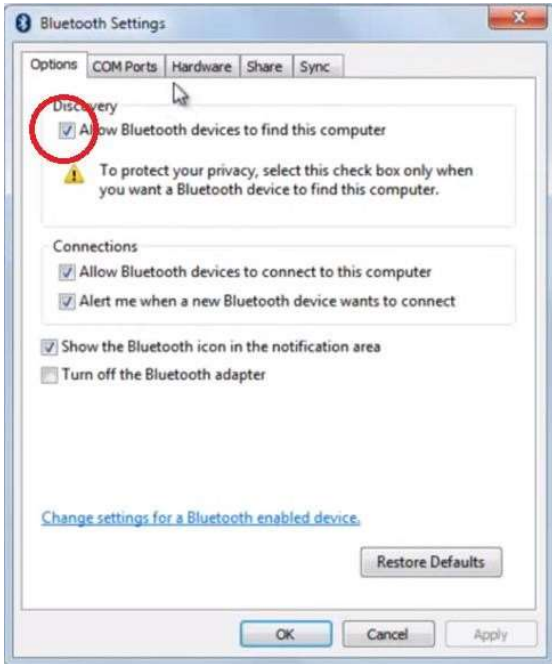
Bluetooth Settings

Options | COM Ports | Hardware | Share | Sync

Discovery

Allow Bluetooth devices to find this computer

To protect your privacy, select this check box only when you want a Bluetooth device to find this computer.

Connections

Allow Bluetooth devices to connect to this computer

Alert me when a new Bluetooth device wants to connect

Show the Bluetooth icon in the notification area

Turn off the Bluetooth adapter

Change settings for a Bluetooth enabled device.

Restore Defaults

OK | Cancel | Apply